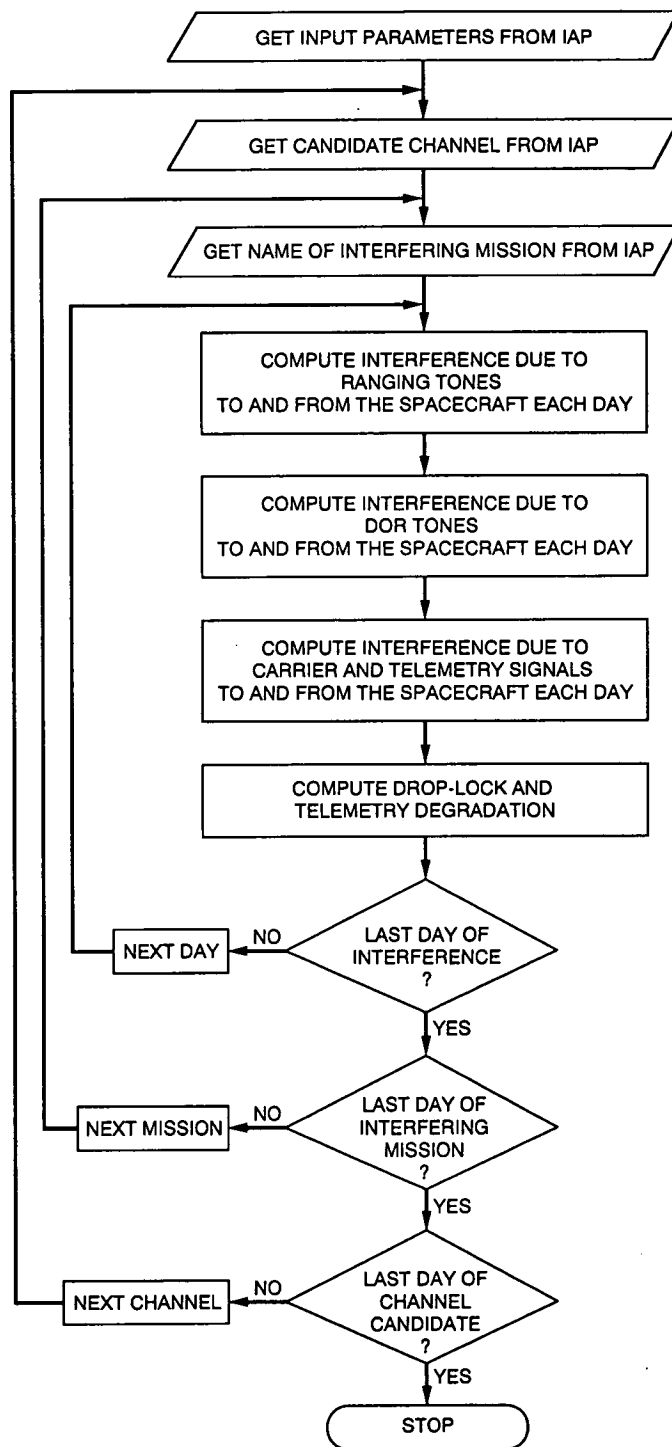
GET INPUT PARAMETERS FROM IAP

GET CANDIDATE CHANNEL FROM IAP

GET NAME OF INTERFERING MISSION FROM IAP

COMPUTE INTERFERENCE DUE TO RANGING TONES TO AND FROM THE SPACECRAFT EACH DAY

COMPUTE INTERFERENCE DUE TO DOR TONES TO AND FROM THE SPACECRAFT EACH DAY

COMPUTE INTERFERENCE DUE TO CARRIER AND TELEMETRY SIGNALS TO AND FROM THE SPACECRAFT EACH DAY

COMPUTE DROP-LOCK AND TELEMETRY DEGRADATION

LAST DAY OF INTERFERENCE ?

NO

NEXT DAY

YES

LAST DAY OF INTERFERING MISSION ?

NO

NEXT MISSION

YES

LAST DAY OF CHANNEL CANDIDATE ?

NO

NEXT CHANNEL

YES

STOP